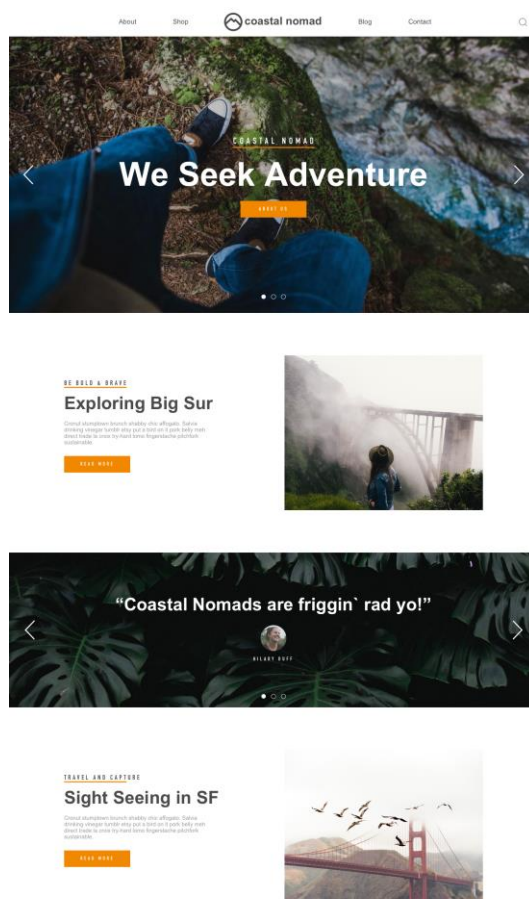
About Shop coastal nomad Blog Contact

COASTAL NOMAD

We Seek Adventure

ABOUT US

BE BOLD & BRAVE

Exploring Big Sur

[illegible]

READ MORE

“Coastal Nomads are friggin` rad yo!”

HILARY DUFF

TRAVEL AND CAPTURE

Sight Seeing in SF

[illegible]

READ MORE